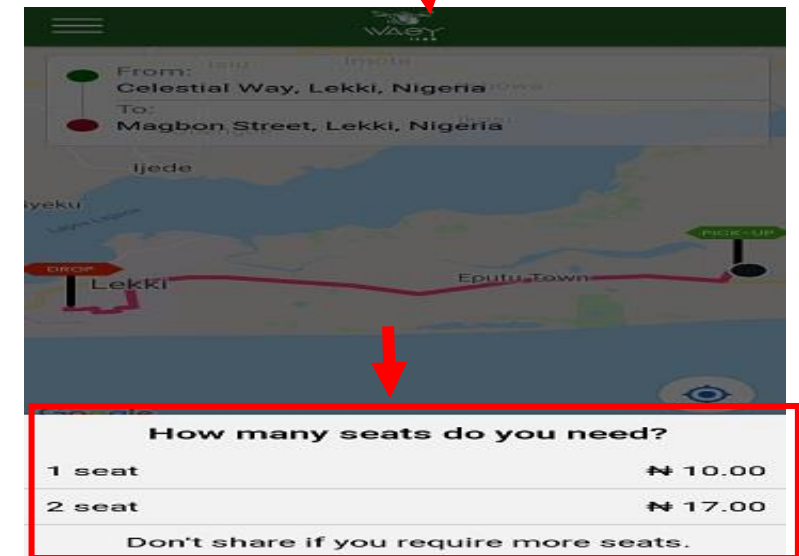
WAGY

From:
Celestial Way, Lekki, Nigeria
To:
Magbon Street, Lekki, Nigeria

Ijede
Iyeku
DROP
Lekki
Eputu Town
PICK-UP

How many seats do you need?

| 1 seat | ₦ 10.00 |
|---|---|
| 2 seat | ₦ 17.00 |

Don't share if you require more seats.